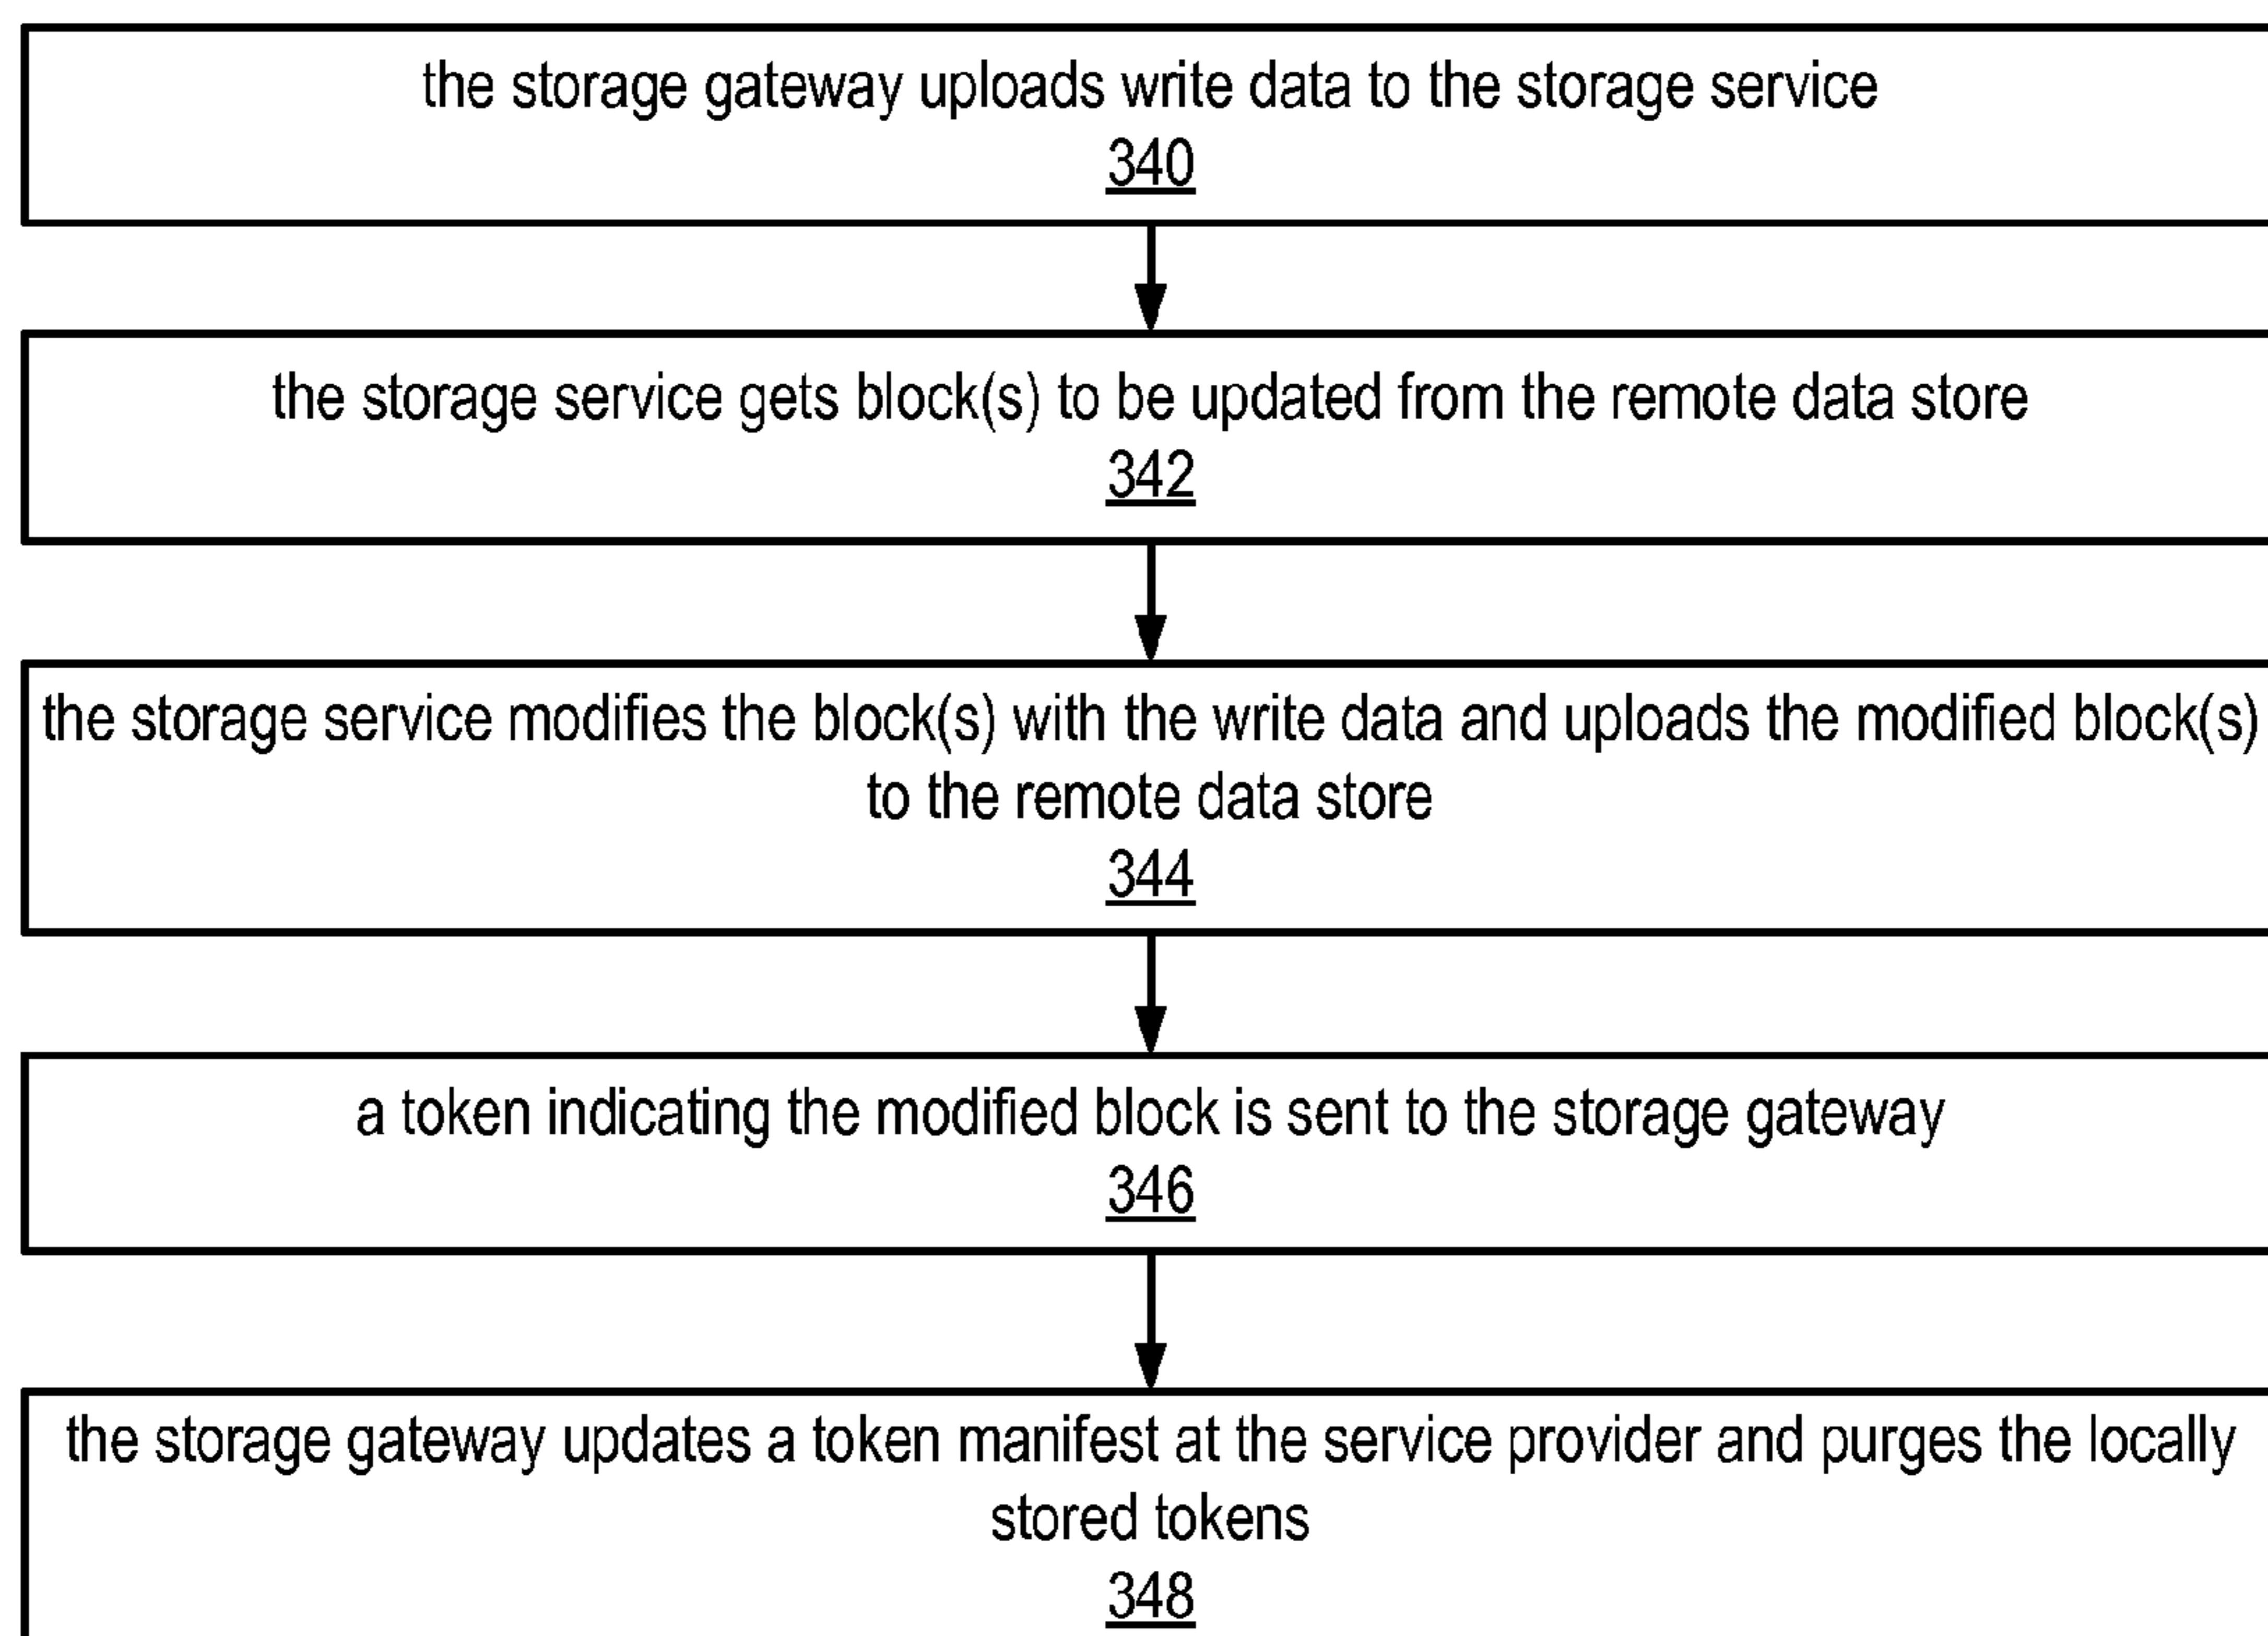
the storage gateway uploads write data to the storage service
340

the storage service gets block(s) to be updated from the remote data store
342

the storage service modifies the block(s) with the write data and uploads the modified block(s) to the remote data store
344

a token indicating the modified block is sent to the storage gateway
346

the storage gateway updates a token manifest at the service provider and purges the locally stored tokens
348